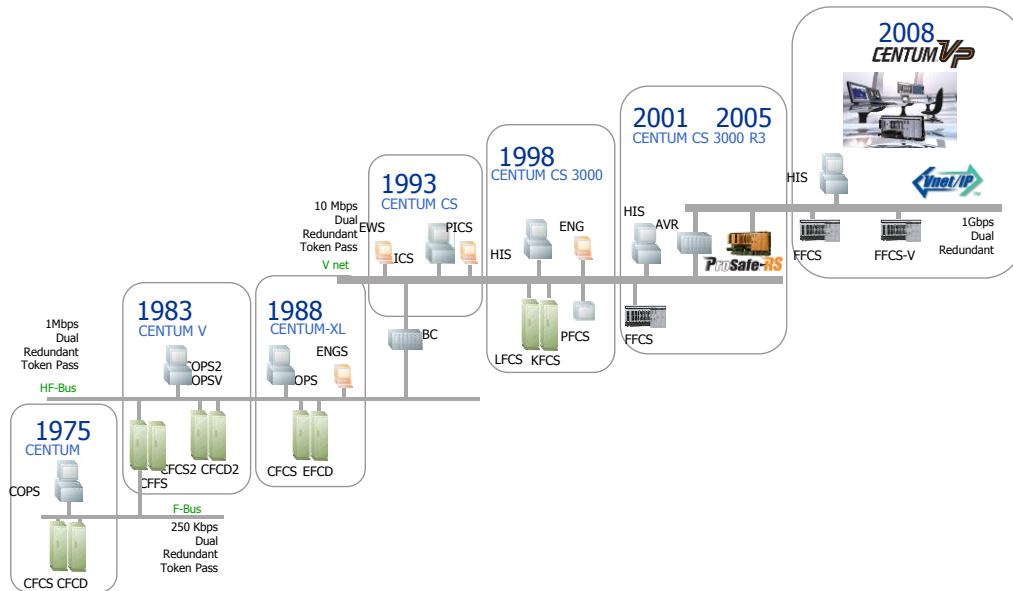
2008
CENTUM VP

Vnet/IP

HIS

FFCS

FFCS-V

1Gbps
Dual
Redundant

2001 2005
CENTUM CS 3000 R3

HIS

AVR

ProSafe-RS

FFCS

1998
CENTUM CS 3000

HIS

ENG

LFCS KFCS

PFCS

1993
CENTUM CS

EWS

PICS

ICS

10 Mbps
Dual
Redundant
Token Pass

V net

BC

1988
CENTUM-XL

OPS

ENGS

CFCS EFCD

1983
CENTUM V

COPS2
COPSV

CFFS

CFCS2 CFCD2

1Mbps
Dual
Redundant
Token Pass

HF-Bus

1975
CENTUM

COPS

CFCS CFCD

F-Bus

250 Kbps
Dual
Redundant
Token Pass